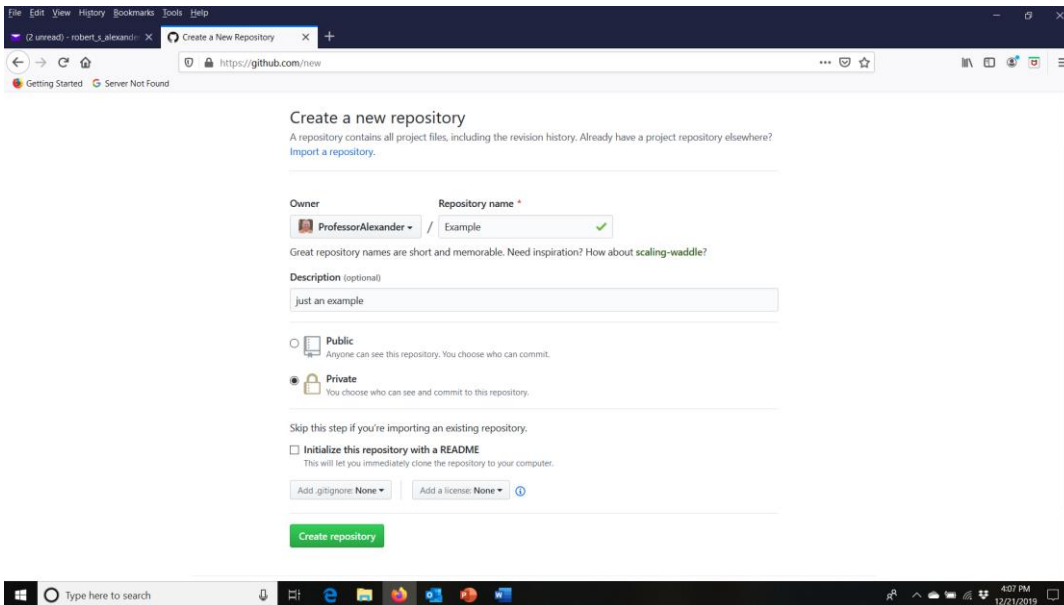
File Edit View History Bookmarks Tools Help

(2 unread) - robert_s_alexander ×

Create a New Repository ×

+

https://github.com/new

Getting Started Server Not Found

Create a new repository

A repository contains all project files, including the revision history. Already have a project repository elsewhere? Import a repository.

Owner

Repository name *

ProfessorAlexander ▾ / Example

Great repository names are short and memorable. Need inspiration? How about scaling-waddle?

Description (optional)

just an example

Public
Anyone can see this repository. You choose who can commit.

Private
You choose who can see and commit to this repository.

Skip this step if you're importing an existing repository.

Initialize this repository with a README
This will let you immediately clone the repository to your computer.

Add .gitignore: None ▾

Add a license: None ▾

Create repository

Type here to search

4:07 PM
12/21/2019